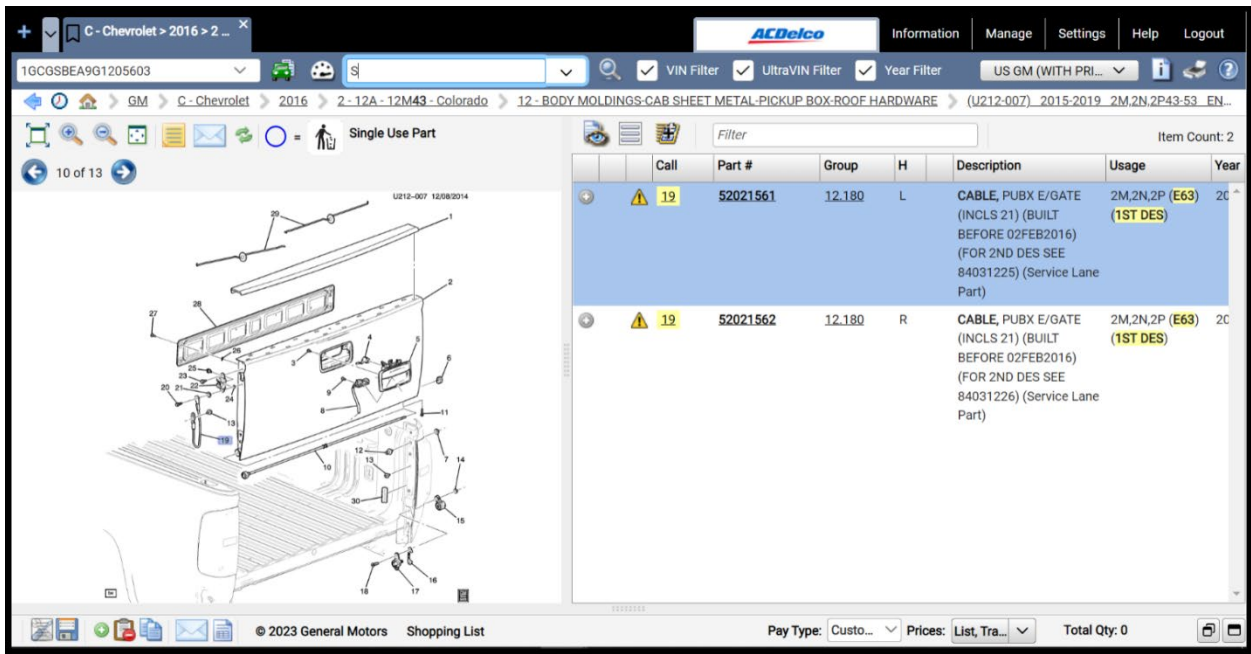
C - Chevrolet > 2016 > 2 ...

ACDelco

Information Manage Settings Help Logout

1GCGSBEA9G1205603 S VIN Filter UltraVIN Filter Year Filter US GM (WITH PRI...

GM > C - Chevrolet > 2016 > 2 - 12A - 12M43 - Colorado > 12 - BODY MOLDINGS-CAB SHEET METAL-PICKUP BOX-ROOF HARDWARE > (U212-007) 2015-2019 2M,2N,2P43-53 EN...

Single Use Part

10 of 13

U212-007 12/08/2014

Filter

Item Count: 2

| Call | Part # | Group | H | Description | Usage | Year |
|---|---|---|---|---|---|---|
| 19 | 52021561 | 12.180 | L | CABLE, PUBX E/GATE (INCLS 21) (BUILT BEFORE 02FEB2016) (FOR 2ND DES SEE 84031225) (Service Lane Part) | 2M,2N,2P (E63) (1ST DES) | 20 |
| 19 | 52021562 | 12.180 | R | CABLE, PUBX E/GATE (INCLS 21) (BUILT BEFORE 02FEB2016) (FOR 2ND DES SEE 84031226) (Service Lane Part) | 2M,2N,2P (E63) (1ST DES) | 20 |

29 1 2 28 27 26 4 5 3 6 25 23 22 20 21 24 9 8 11 13 19 12 13 7 14 10 30 15 18 17 16

© 2023 General Motors Shopping List

Pay Type: Custo... Prices: List, Tra... Total Qty: 0